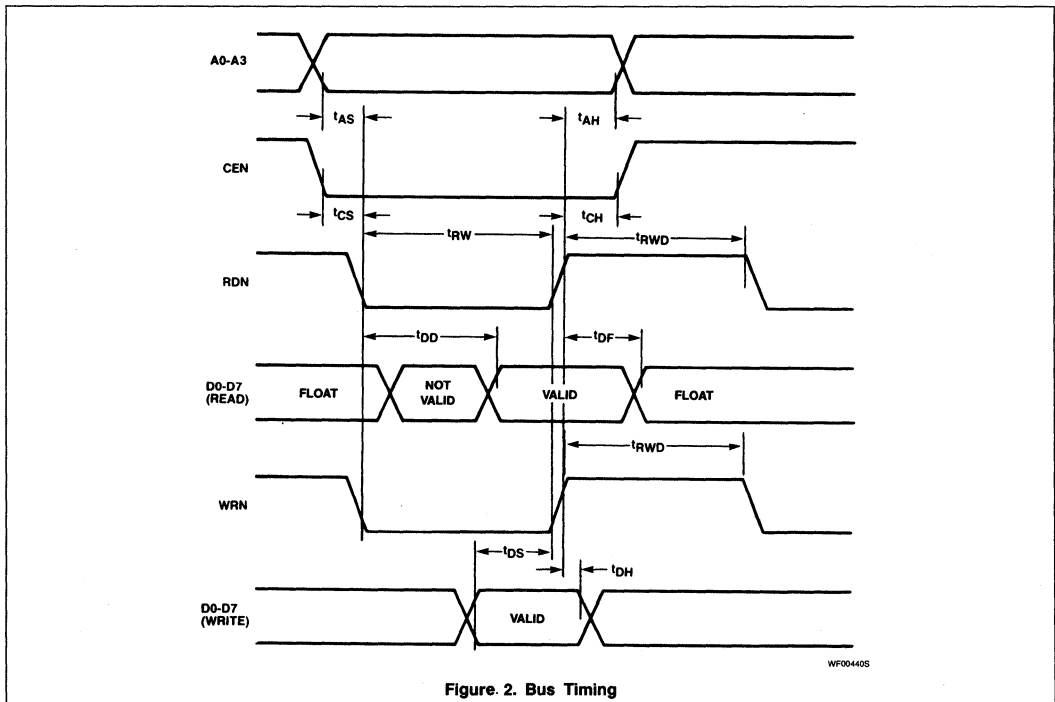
A0-A3

$t_{AS}$

$t_{AH}$

CEN

$t_{CS}$

$t_{CH}$

$t_{RW}$

$t_{RWD}$

RDN

$t_{DD}$

$t_{DF}$

D0-D7 (READ)

FLOAT

NOT VALID

VALID

FLOAT

$t_{RWD}$

WRN

$t_{DS}$

$t_{DH}$

D0-D7 (WRITE)

VALID

WF00440S

Figure. 2. Bus Timing